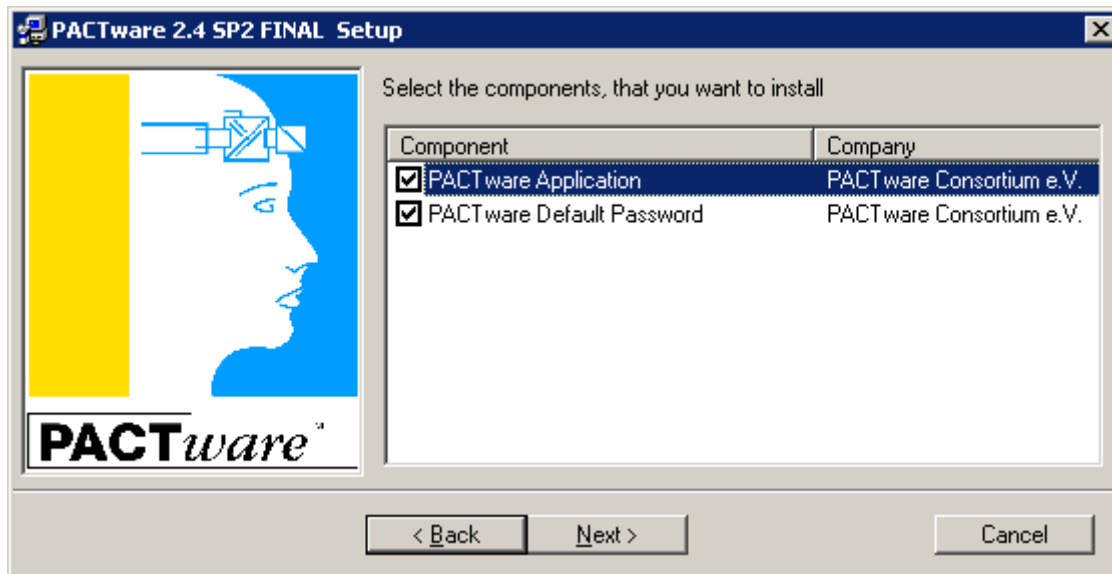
PACTware 2.4 SP2 FINAL Setup

PACTware

Select the components, that you want to install

| Component | Company |
|---|---|
| PACTware Application | PACTware Consortium e.V. |
| PACTware Default Password | PACTware Consortium e.V. |

< Back
Next >
Cancel